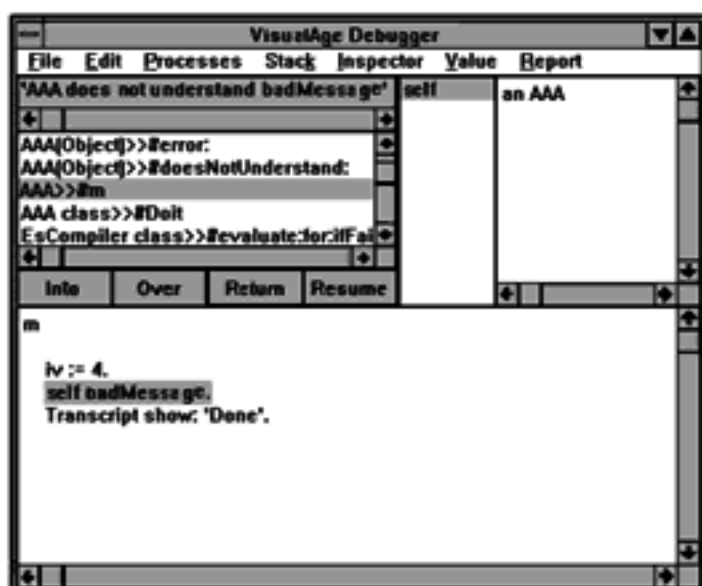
VisualAge Debugger

File Edit Processes Stack Inspector Value Report

'AAA does not understand badMessage'

AAA(Object)>>#error:
AAA(Object)>>#doesNotUnderstand:
AAA>>#m
AAA class>>#DoIt
EsCompiler class>>#evaluate:for:ifFai

self

an AAA

Info Over Return Resume

m

iv := 4.
self badMessage.
Transcript show: 'Done'.